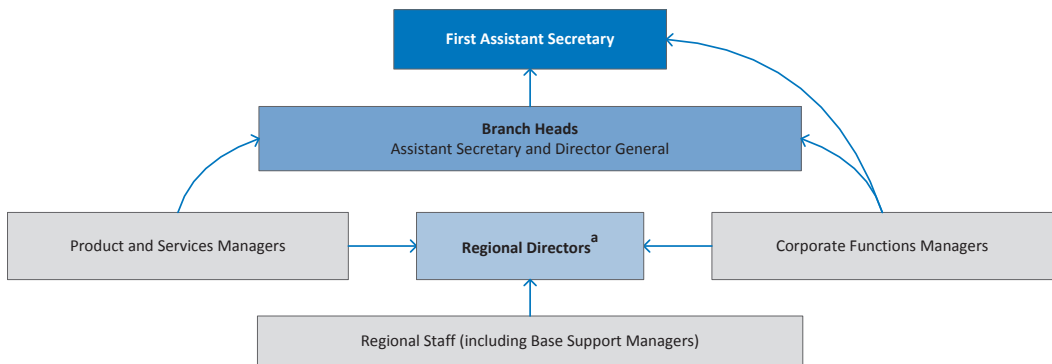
First Assistant Secretary

Branch Heads
Assistant Secretary and Director General

Product and Services Managers

Regional Directors$^{a}$

Corporate Functions Managers

Regional Staff (including Base Support Managers)